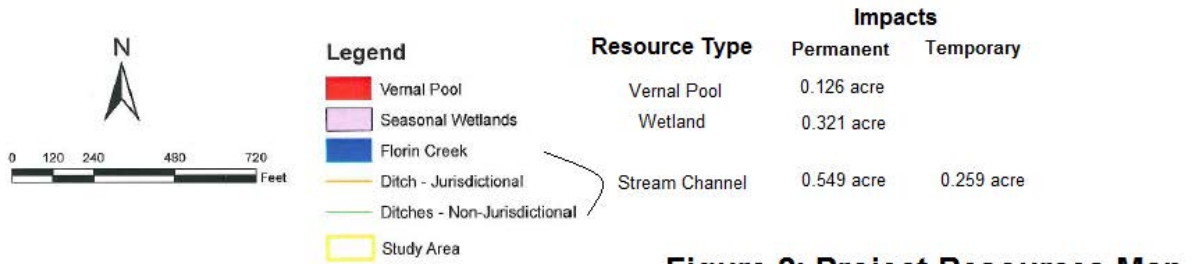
N

0 120 240 480 720 Feet

Legend

Vernal Pool
Seasonal Wetlands
Florin Creek
Ditch - Jurisdictional
Ditches - Non-Jurisdictional
Study Area

| Resource Type | Impacts Permanent | Impacts Temporary |
|---|---|---|
| Vernal Pool | 0.126 acre | |
| Wetland | 0.321 acre | |
| Stream Channel | 0.549 acre | 0.259 acre |

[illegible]